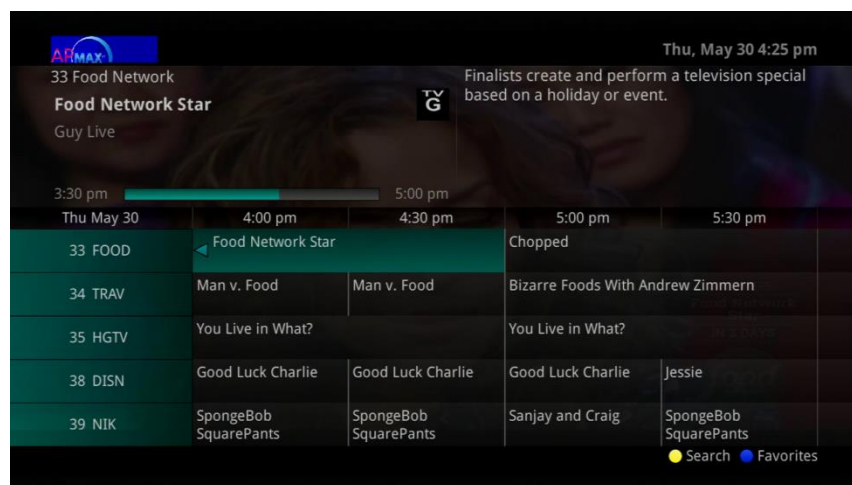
ARMAX

Thu, May 30 4:25 pm

33 Food Network

Food Network Star

Guy Live

TV G

Finalists create and perform a television special based on a holiday or event.

3:30 pm 5:00 pm

| Thu May 30 | 4:00 pm | 4:30 pm | 5:00 pm | 5:30 pm |
|---|---|---|---|---|
| 33 FOOD | Food Network Star | | Chopped | |
| 34 TRAV | Man v. Food | Man v. Food | Bizarre Foods With Andrew Zimmern | |
| 35 HGTV | You Live in What? | | You Live in What? | |
| 38 DISN | Good Luck Charlie | Good Luck Charlie | Good Luck Charlie | Jessie |
| 39 NIK | SpongeBob SquarePants | SpongeBob SquarePants | Sanjay and Craig | SpongeBob SquarePants |

Search Favorites